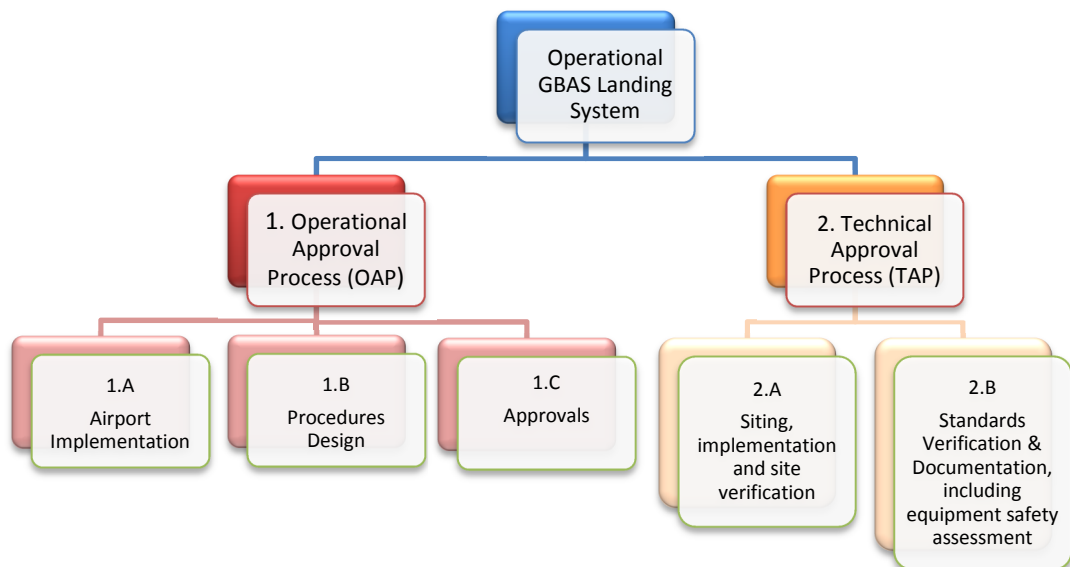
Operational GBAS Landing System

1. Operational Approval Process (OAP)

2. Technical Approval Process (TAP)

1.A
Airport Implementation

1.B
Procedures Design

1.C
Approvals

2.A
Siting, implementation and site verification

2.B
Standards Verification & Documentation, including equipment safety assessment